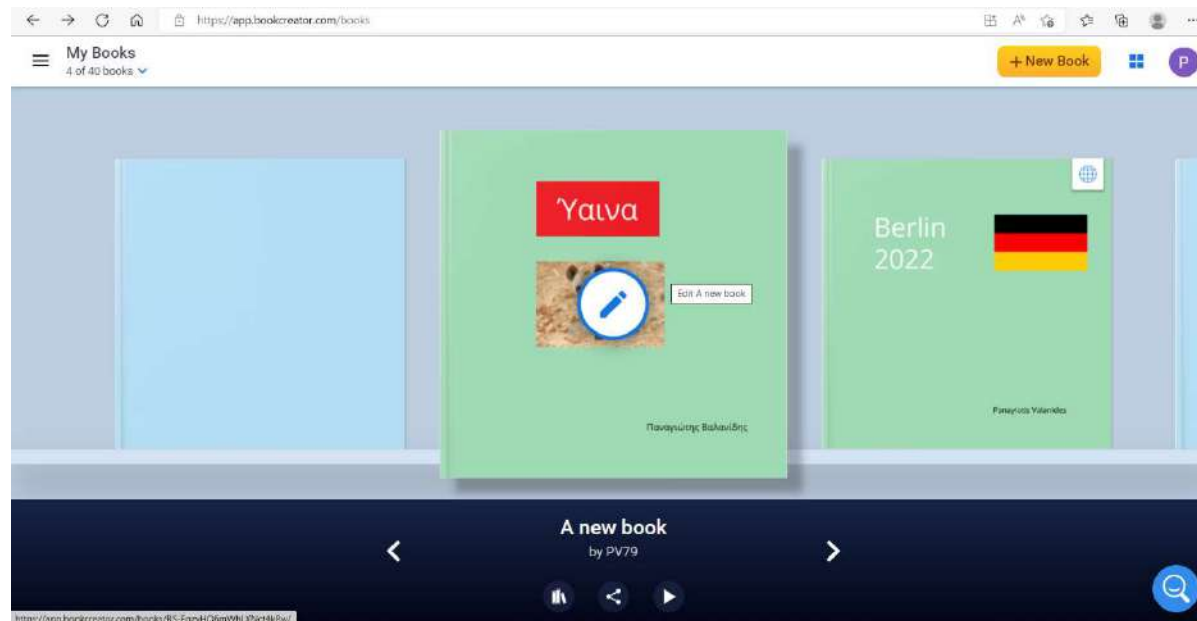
https://app.bookcreator.com/books

My Books
4 of 40 books

+ New Book

P

Ύαινα

Edit A new book

Παναγιώτης Βαλανίδης

Berlin 2022

Panayiota Valanides

A new book
by PV79

https://app.bookcreator.com/books/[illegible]